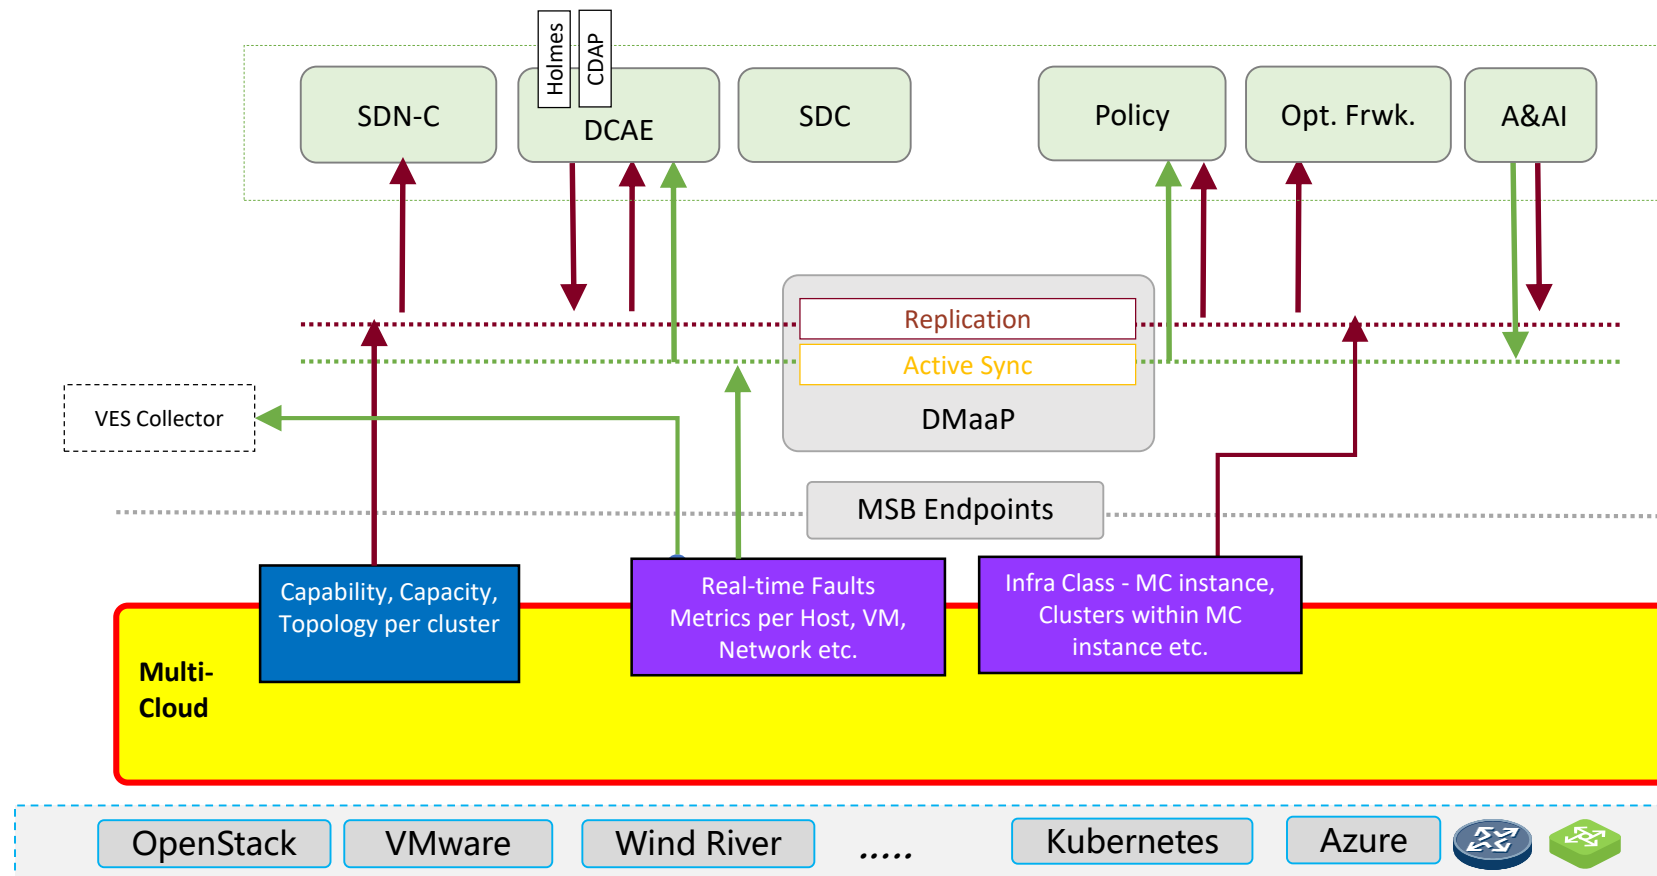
Holmes

CDAP

SDN-C

DCAE

SDC

Policy

Opt. Frwk.

A&AI

Replication

Active Sync

DMaaP

VES Collector

MSB Endpoints

Capability, Capacity, Topology per cluster

Real-time Faults Metrics per Host, VM, Network etc.

Infra Class - MC instance, Clusters within MC instance etc.

Multi-Cloud

OpenStack

VMware

Wind River

.....

Kubernetes

Azure